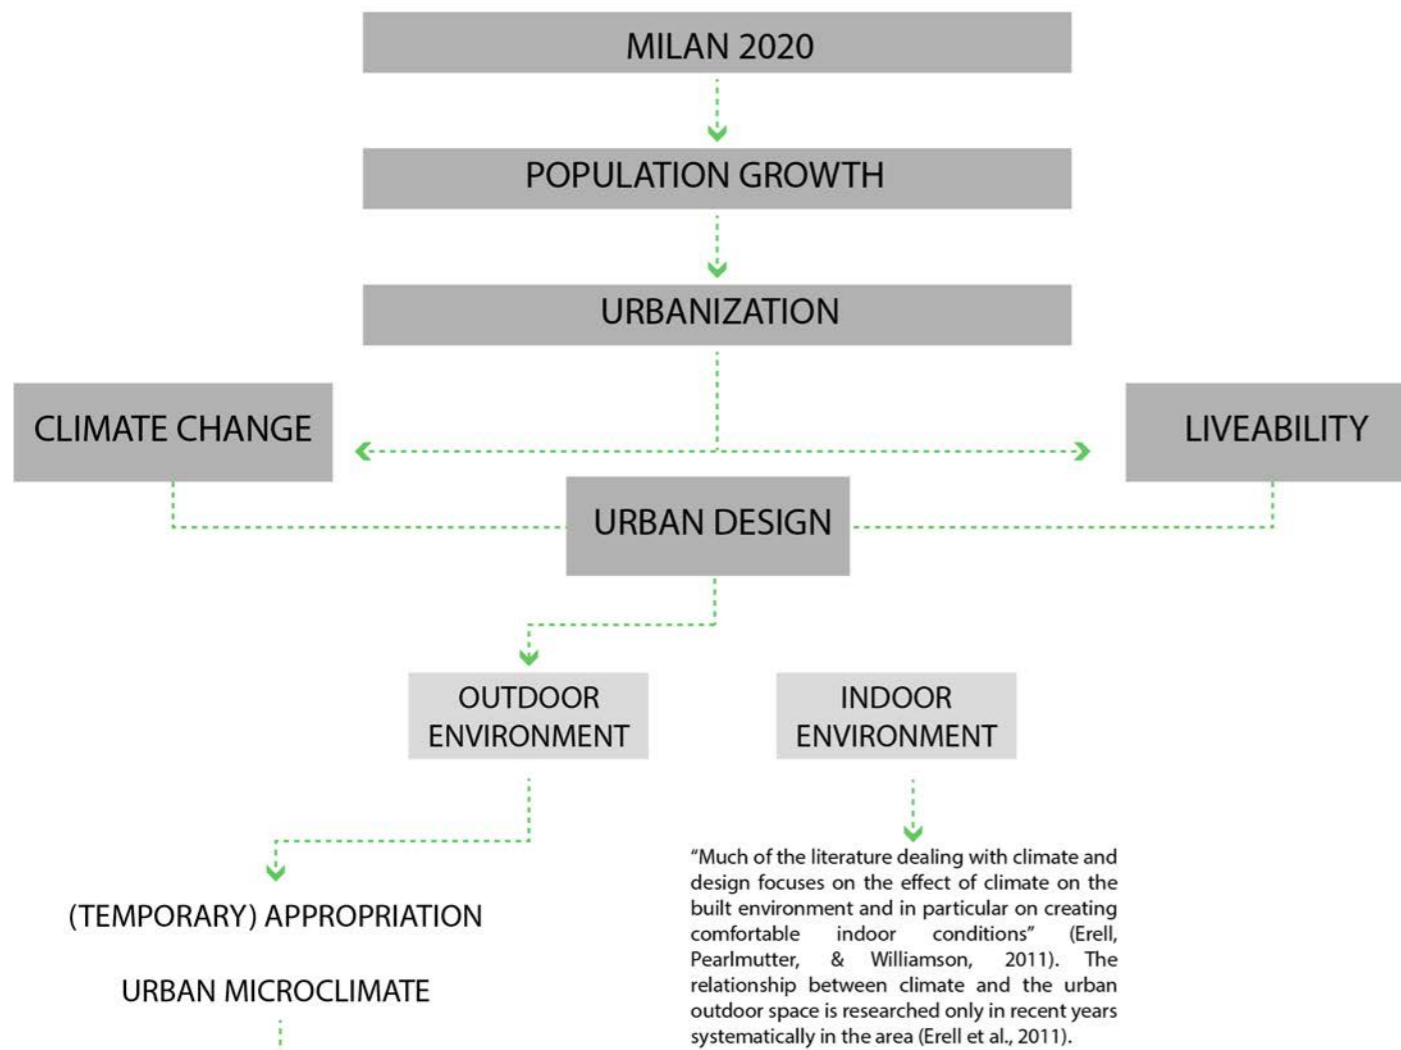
MILAN 2020

POPULATION GROWTH

URBANIZATION

CLIMATE CHANGE

LIVEABILITY

URBAN DESIGN

OUTDOOR ENVIRONMENT

INDOOR ENVIRONMENT

(TEMPORARY) APPROPRIATION

URBAN MICROCLIMATE

“Much of the literature dealing with climate and design focuses on the effect of climate on the built environment and in particular on creating comfortable indoor conditions” (Erell, Pearlmutter, & Williamson, 2011). The relationship between climate and the urban outdoor space is researched only in recent years systematically in the area (Erell et al., 2011).